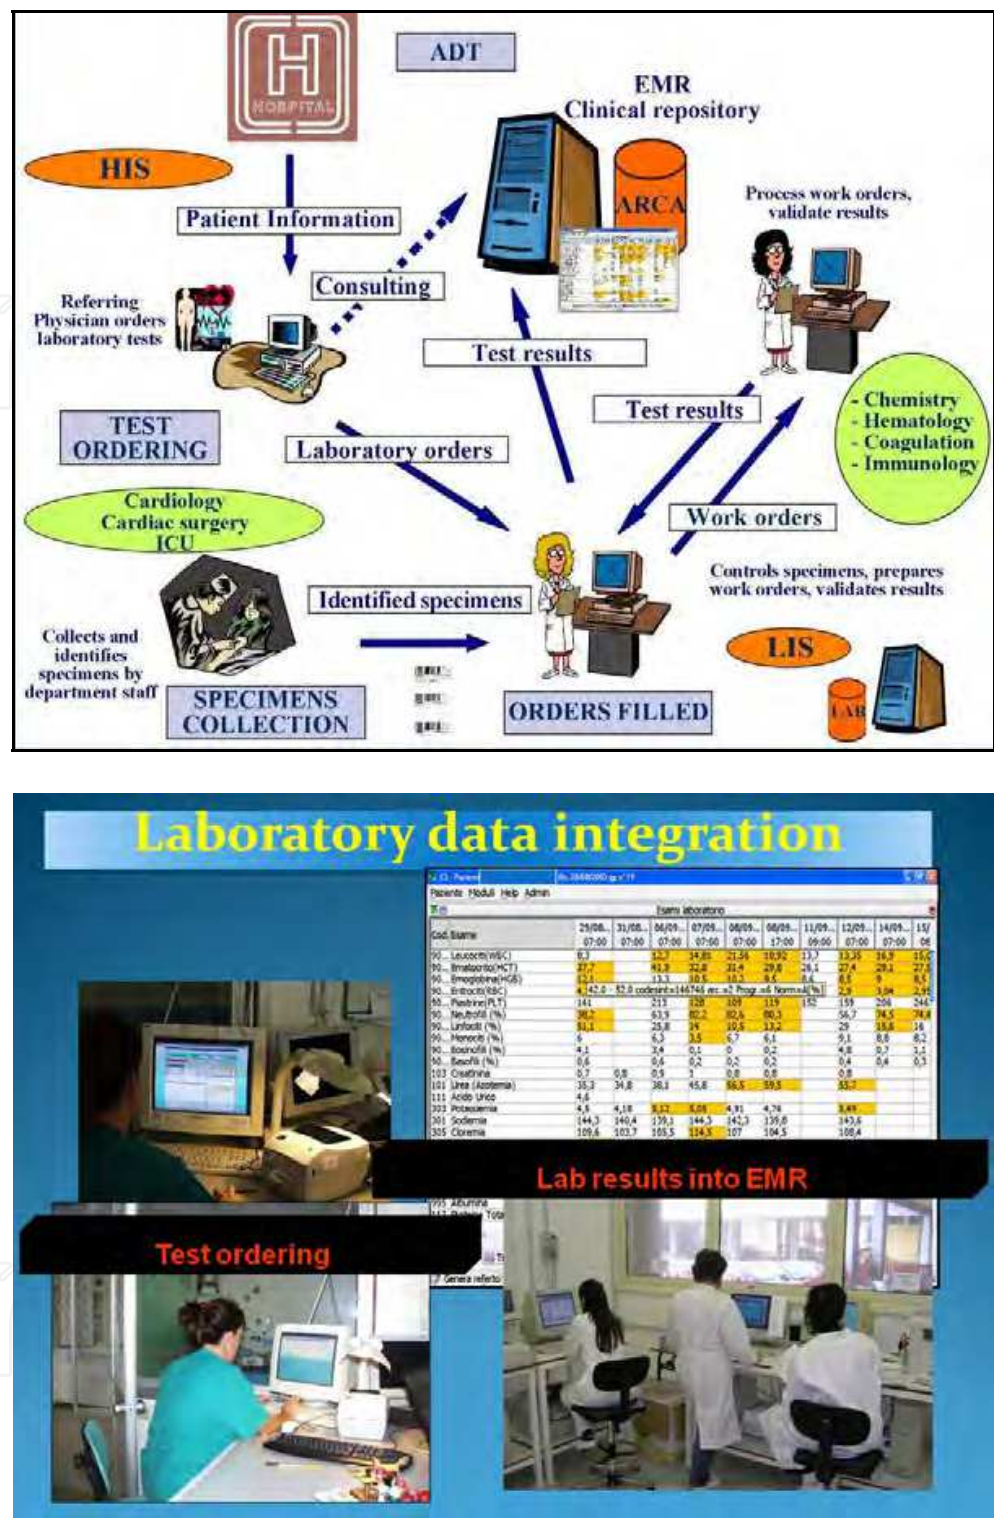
HOSPITAL

ADT

EMR
Clinical repository

HIS

ARCA

Process work orders, validate results

Patient Information

Consulting

Referring Physician orders laboratory tests

Test results

Test results

- Chemistry
- Hematology
- Coagulation
- Immunology

TEST ORDERING

Laboratory orders

Cardiology
Cardiac surgery
ICU

Work orders

Controls specimens, prepares work orders, validates results

Identified specimens

Collects and identifies specimens by department staff

LIS

SPECIMENS COLLECTION

ORDERS FILLED

LAB

Laboratory data integration

Lab results into EMR

Test ordering